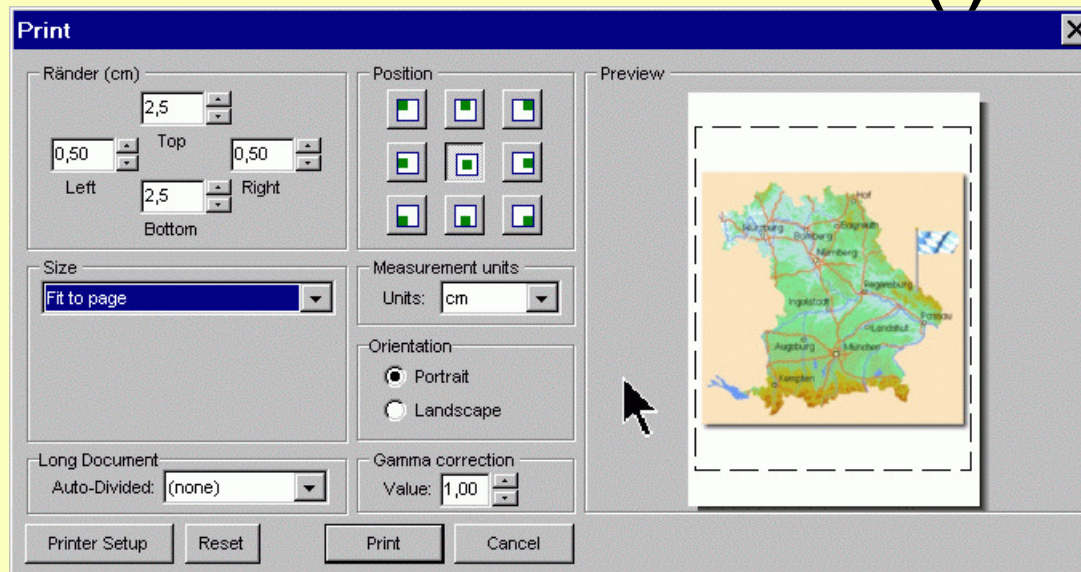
Print

Ränder (cm)
2,5
Top
0,50
0,50
Left
Right
2,5
Bottom

Position

Preview

Size
Fit to page

Measurement units
Units: cm

Orientation
Portrait
Landscape

Long Document
Auto-Divided: (none)

Gamma correction
Value: 1,00

Printer Setup
Reset
Print
Cancel